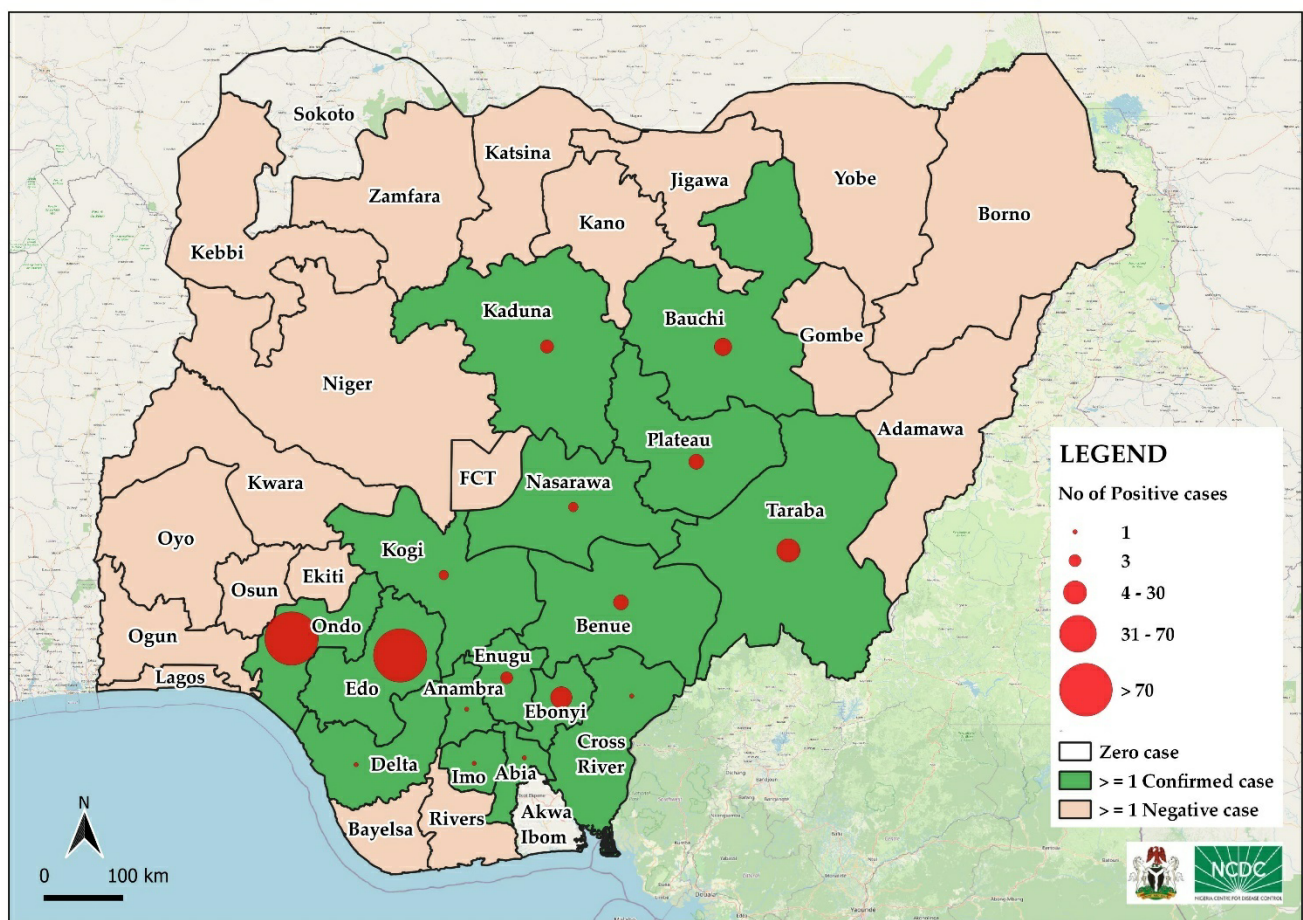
Sokoto

Katsina

Jigawa

Yobe

Borno

Zamfara

Kano

Kebbi

Kaduna

Bauchi

Gombe

Niger

Adamawa

Plateau

FCT

Nasarawa

Kwara

Taraba

Oyo

Kogi

Osun

Ekiti

Ondo

Benue

Ogun

Enugu

Lagos

Edo

Anambra

Ebonyi

Cross River

Delta

Imo

Abia

Akwa Ibom

Bayelsa

Rivers

N

0 100 km

LEGEND

No of Positive cases

1

3

4 - 30

31 - 70

> 70

Zero case

>= 1 Confirmed case

>= 1 Negative case

NCDC

NIGERIA CENTRE FOR DISEASE CONTROL